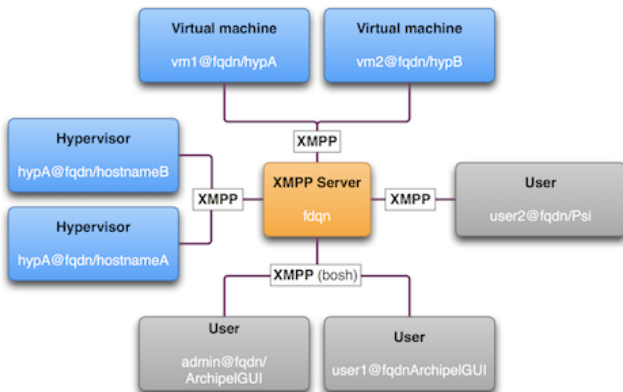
Virtual machine
vm1@fqdn/hypA

Virtual machine
vm2@fqdn/hypB

XMPP

Hypervisor
hypA@fqdn/hostnameB

Hypervisor
hypA@fqdn/hostnameA

XMPP

XMPP Server
fdqn

XMPP

User
user2@fqdn/Psi

XMPP (bosh)

User
admin@fqdn/ArchipelGUI

User
user1@fqdnArchipelGUI